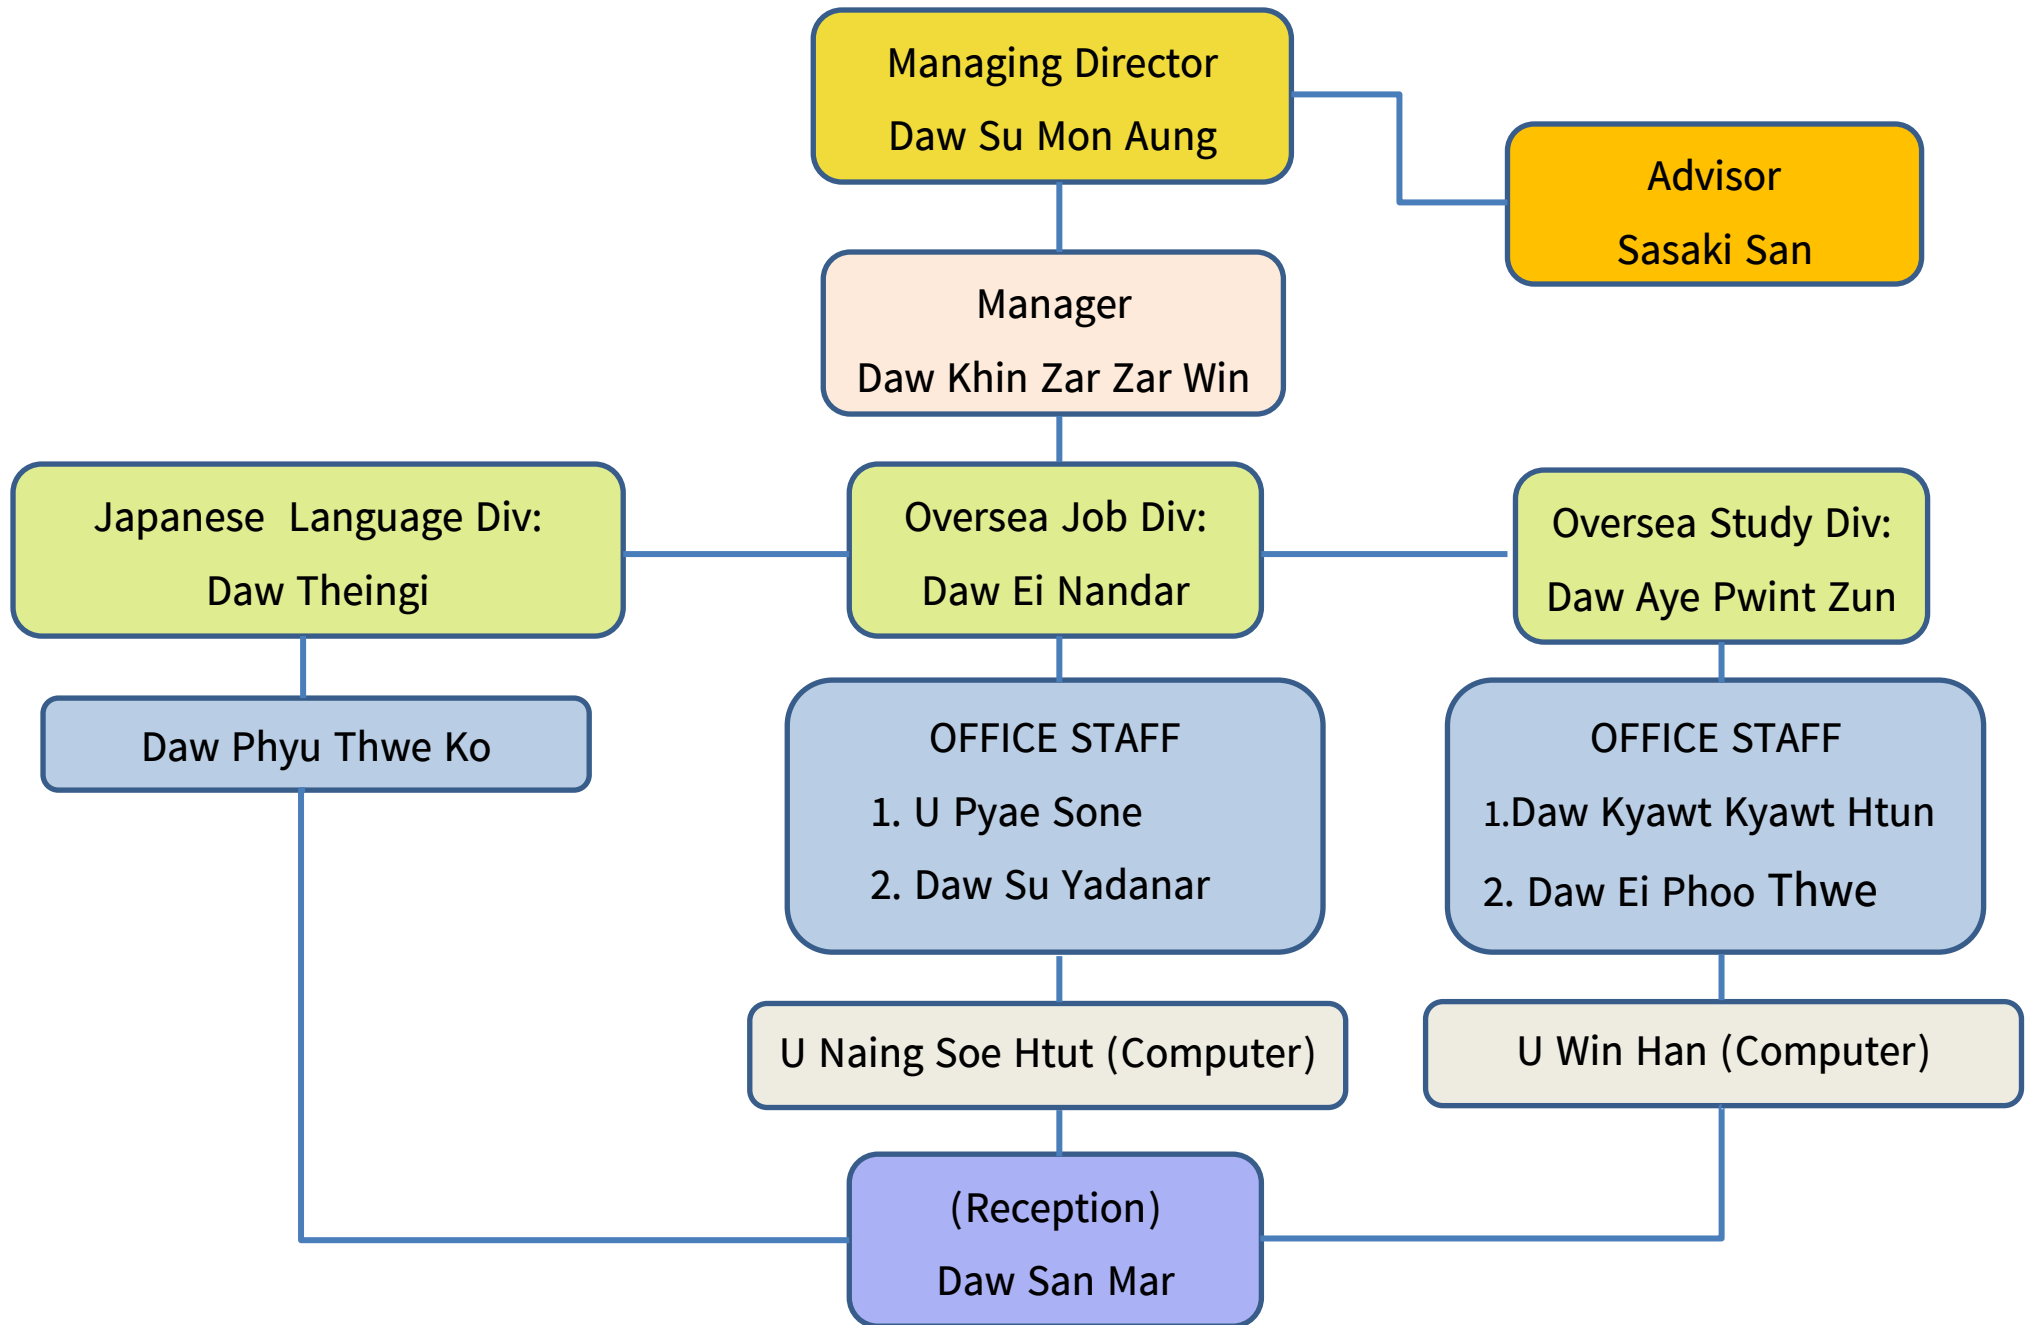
Managing Director
Daw Su Mon Aung

Advisor
Sasaki San

Manager
Daw Khin Zar Zar Win

Japanese Language Div:
Daw Theingi

Oversea Job Div:
Daw Ei Nandar

Oversea Study Div:
Daw Aye Pwint Zun

Daw Phyu Thwe Ko

OFFICE STAFF
1. U Pyae Sone
2. Daw Su Yadanar

OFFICE STAFF
1.Daw Kyawt Kyawt Htun
2. Daw Ei Phoo Thwe

U Naing Soe Htut (Computer)

U Win Han (Computer)

(Reception)
Daw San Mar